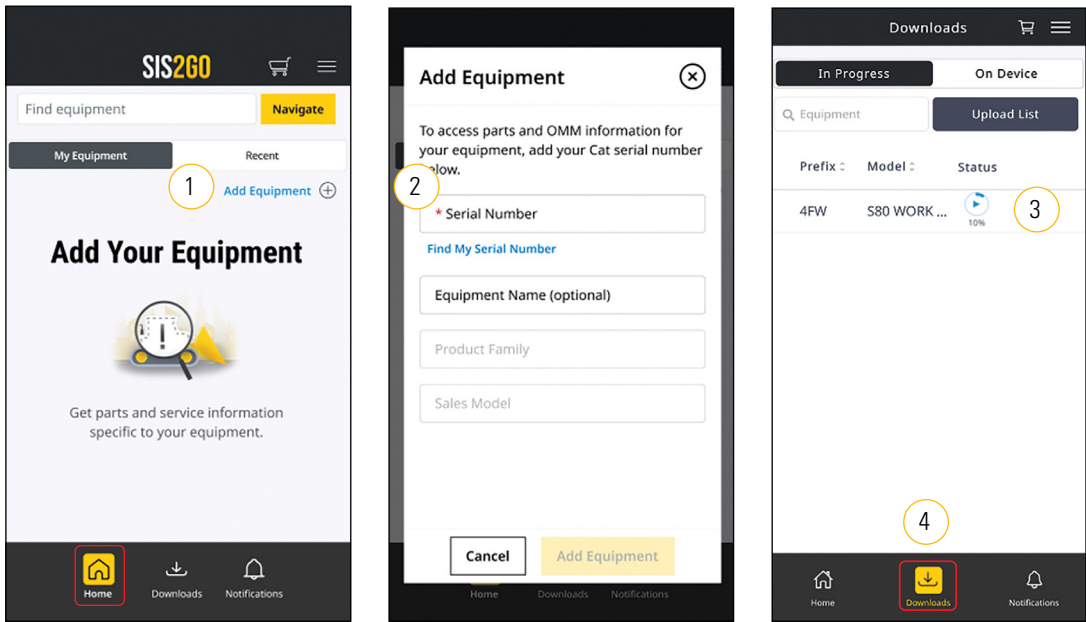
SIS2GO

Find equipment

Navigate

My Equipment

Recent

1

Add Equipment

Add Your Equipment

Get parts and service information specific to your equipment.

Home

Downloads

Notifications

Add Equipment

To access parts and OMM information for your equipment, add your Cat serial number below.

2

* Serial Number

Find My Serial Number

Equipment Name (optional)

Product Family

Sales Model

Cancel

Add Equipment

Home

Downloads

Notifications

Downloads

In Progress

On Device

Equipment

Upload List

| Prefix | Model | Status |
|---|---|---|
| 4FW | S80 WORK ... | 10% |

3

4

Home

Downloads

Notifications